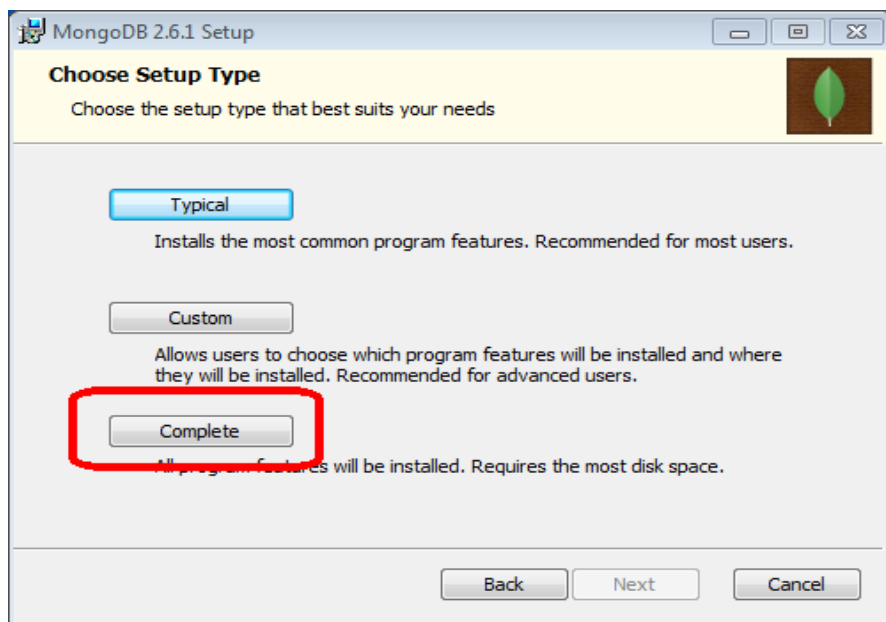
MongoDB 2.6.1 Setup

Choose Setup Type

Choose the setup type that best suits your needs

Typical

Installs the most common program features. Recommended for most users.

Custom

Allows users to choose which program features will be installed and where they will be installed. Recommended for advanced users.

Complete

All program features will be installed. Requires the most disk space.

Back

Next

Cancel